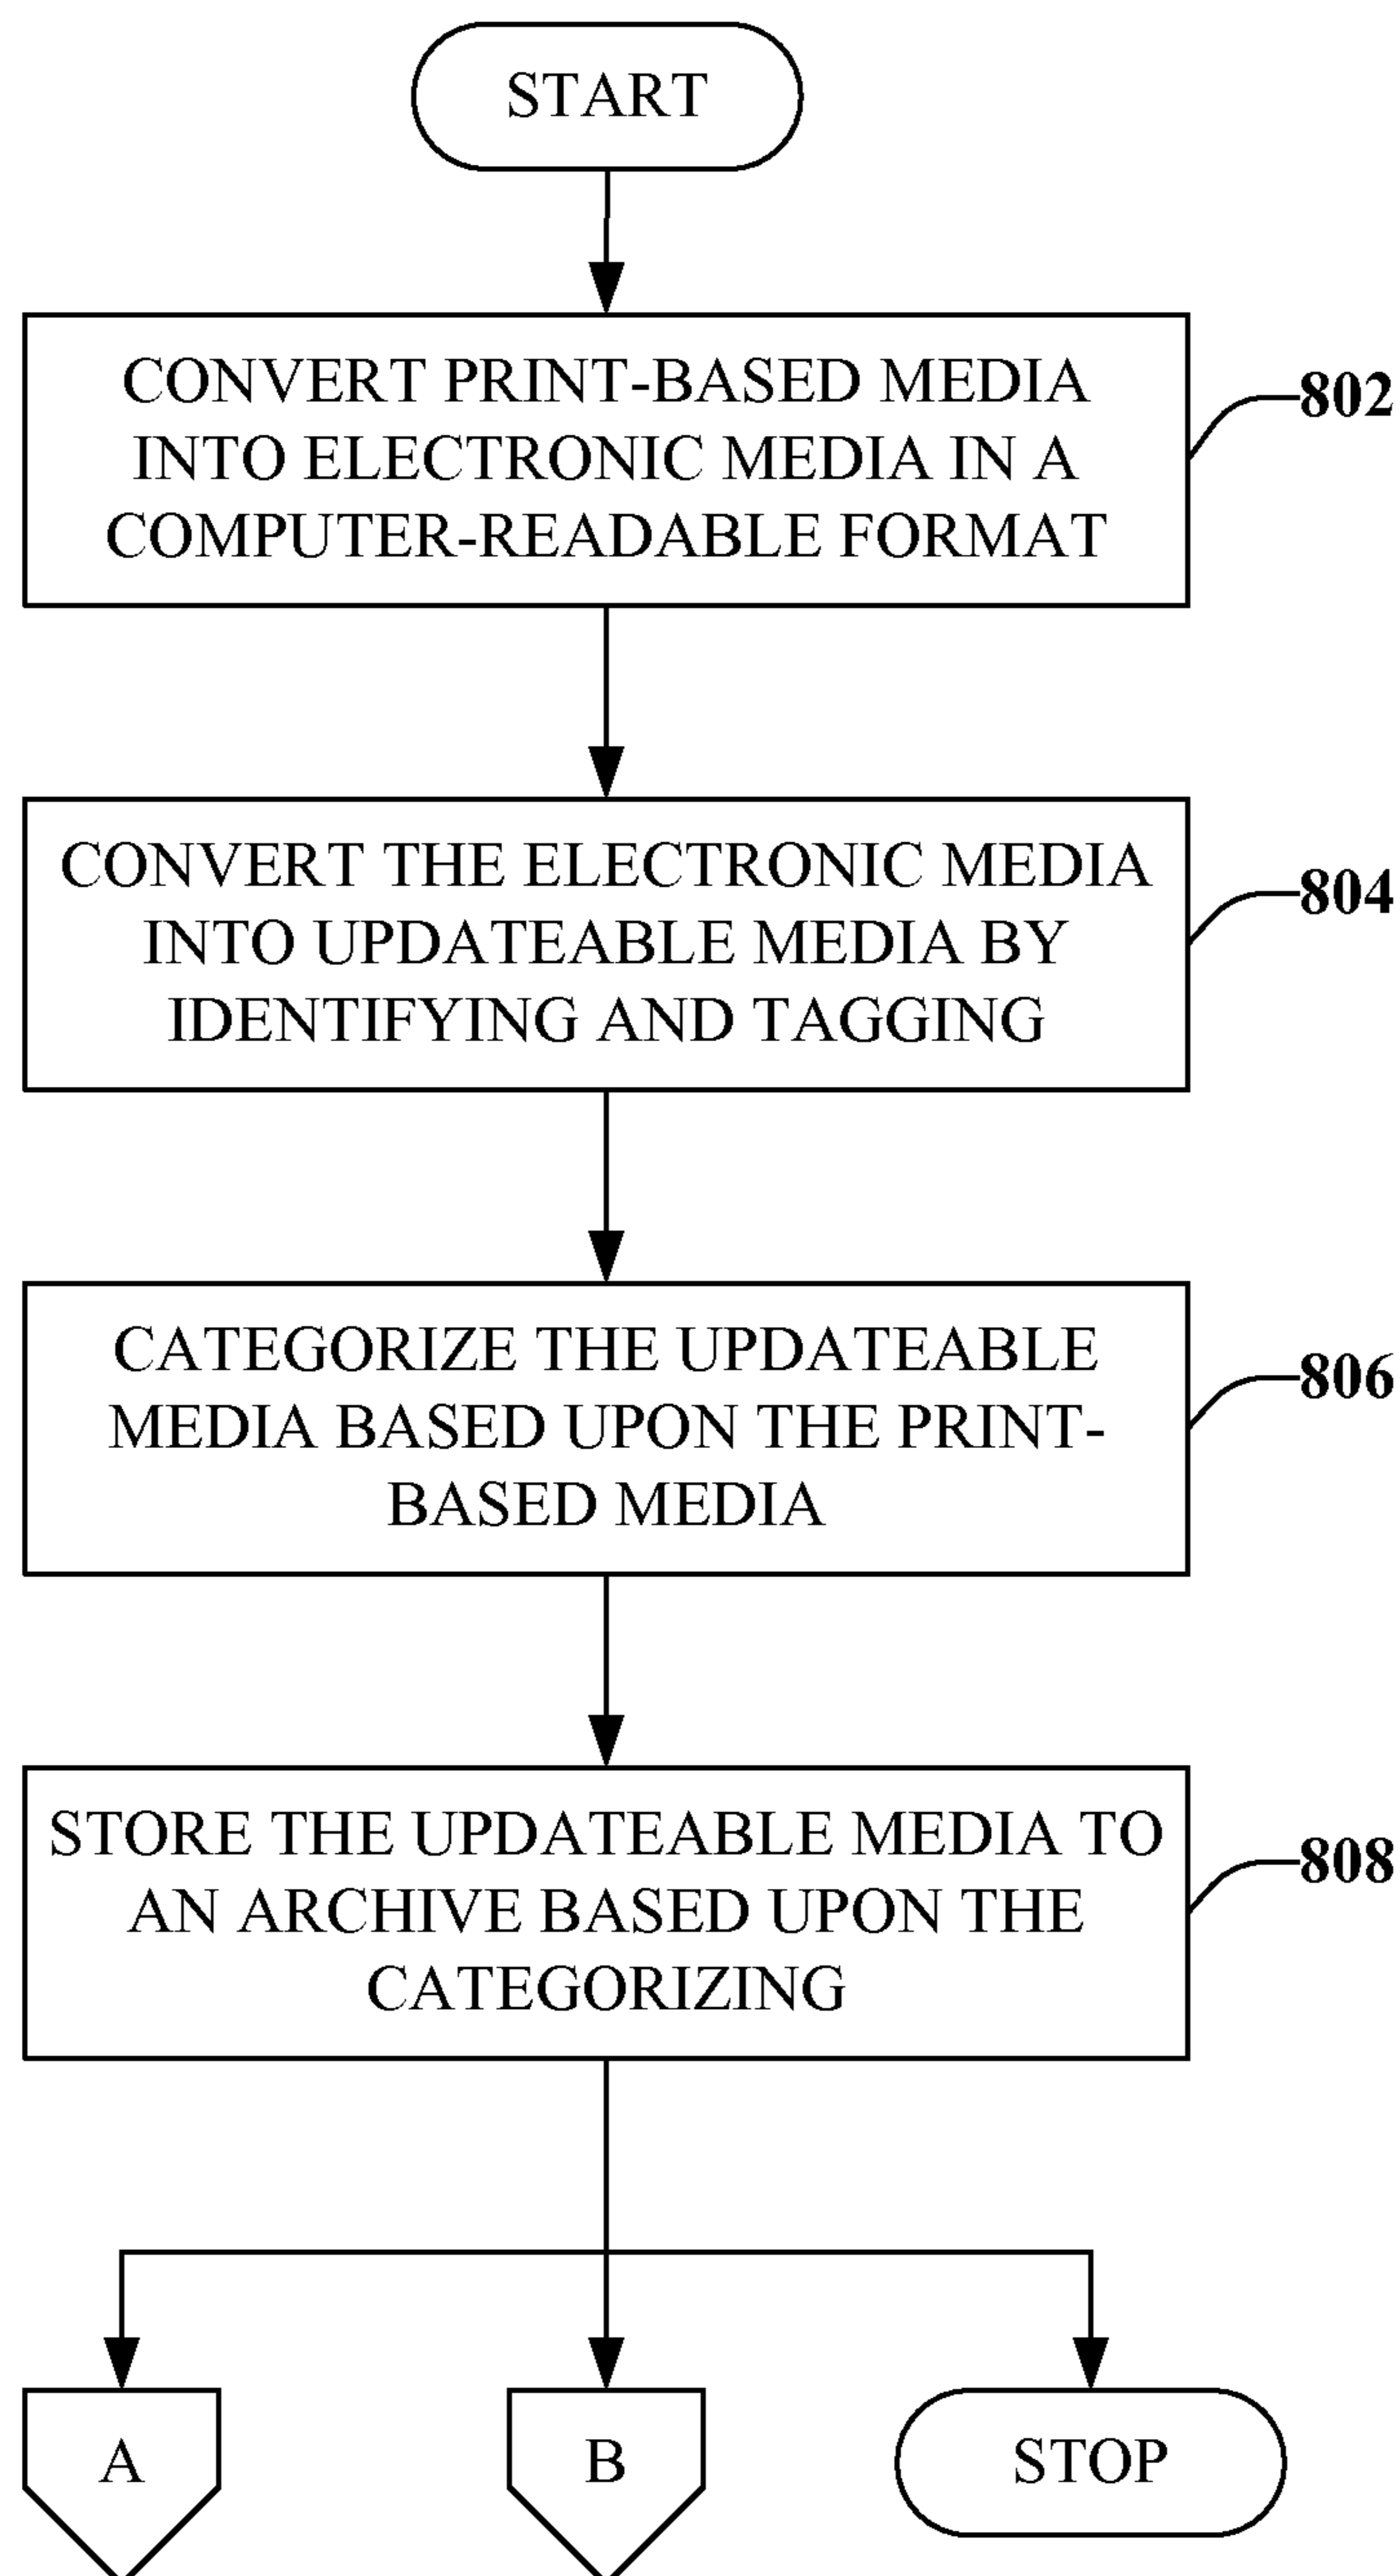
START

CONVERT PRINT-BASED MEDIA INTO ELECTRONIC MEDIA IN A COMPUTER-READABLE FORMAT

802

CONVERT THE ELECTRONIC MEDIA INTO UPDATEABLE MEDIA BY IDENTIFYING AND TAGGING

804

CATEGORIZE THE UPDATEABLE MEDIA BASED UPON THE PRINT-BASED MEDIA

806

STORE THE UPDATEABLE MEDIA TO AN ARCHIVE BASED UPON THE CATEGORIZING

808

A

B

STOP